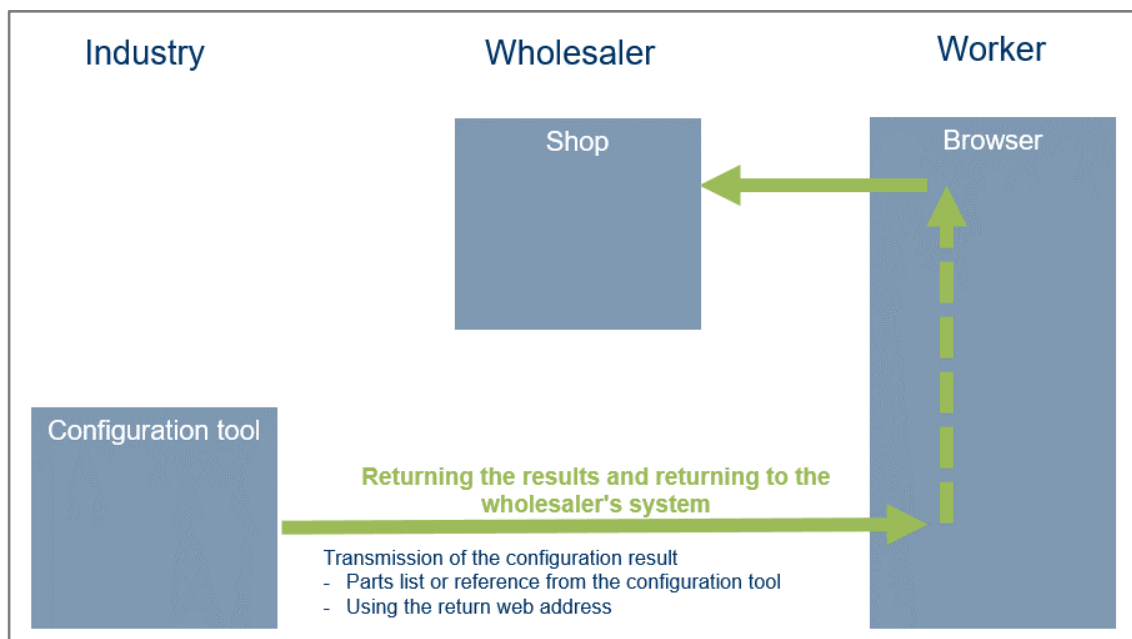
Industry

Wholesaler

Worker

Shop

Browser

Configuration tool

Returning the results and returning to the wholesaler's system

Transmission of the configuration result
- Parts list or reference from the configuration tool
- Using the return web address